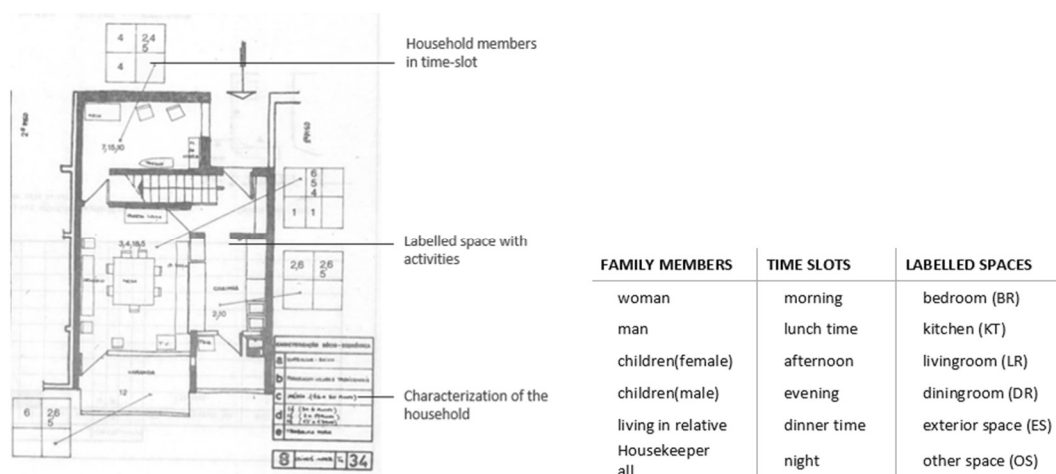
4 | 2,4 5
4

Household members in time-slot

2º PISO

7,15,10

3,4,18,5

6 5 4
1 | 1

Labelled space with activities

2,6 | 2,6 5

2,10

12

a
b
c
d
e

Characterization of the household

6 | 2,6 5

8 | 34

| FAMILY MEMBERS | TIME SLOTS | LABELLED SPACES |
|---|---|---|
| woman | morning | bedroom (BR) |
| man | lunch time | kitchen (KT) |
| children(female) | afternoon | livingroom (LR) |
| children(male) | evening | diningroom (DR) |
| living in relative | dinner time | exterior space (ES) |
| Housekeeper all | night | other space (OS) |